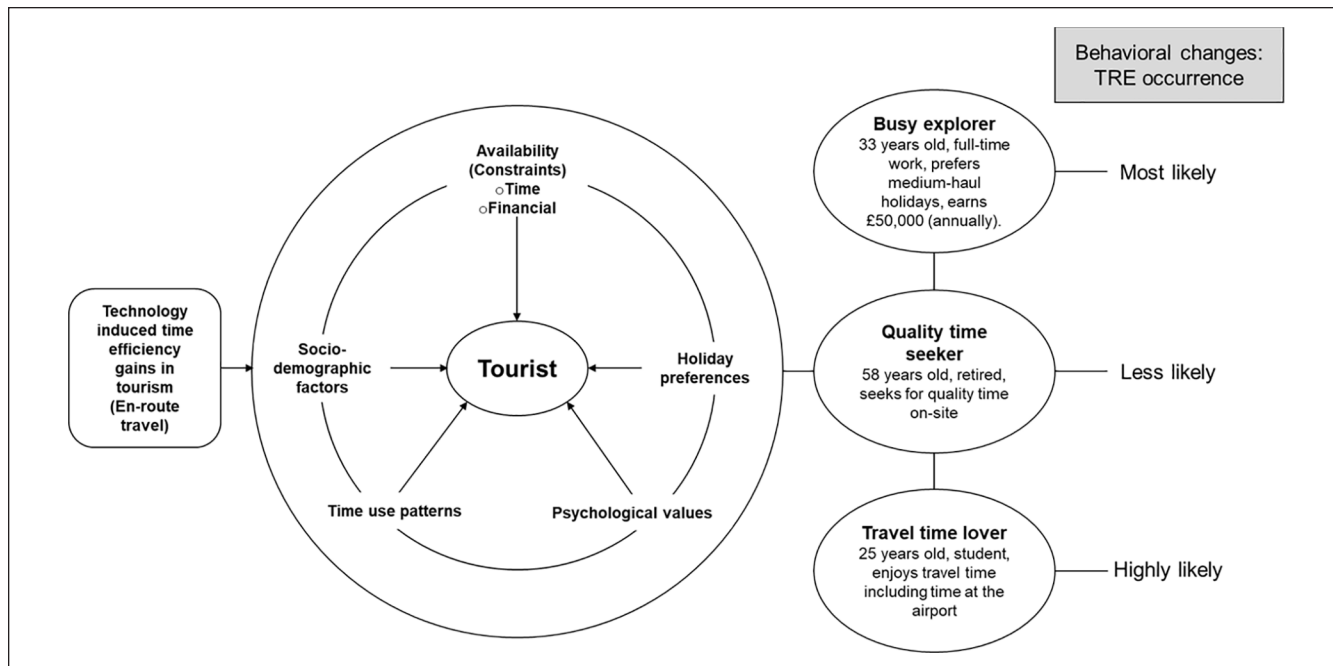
Behavioral changes: TRE occurrence

Technology induced time efficiency gains in tourism (En-route travel)

Availability (Constraints)
○Time
○Financial

Socio-demographic factors

Tourist

Holiday preferences

Time use patterns

Psychological values

Busy explorer
33 years old, full-time work, prefers medium-haul holidays, earns £50,000 (annually).

Most likely

Quality time seeker
58 years old, retired, seeks for quality time on-site

Less likely

Travel time lover
25 years old, student, enjoys travel time including time at the airport

Highly likely